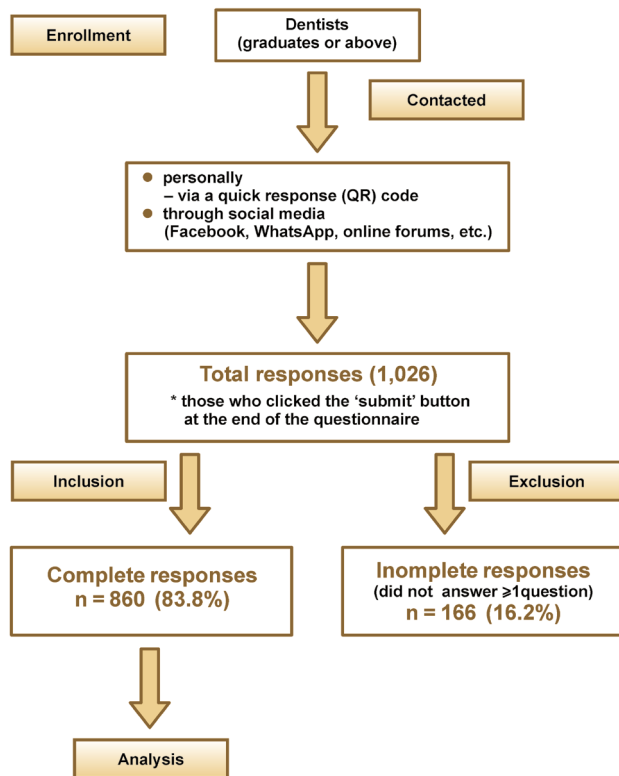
Enrollment

Dentists
(graduates or above)

Contacted

personally
– via a quick response (QR) code
through social media
(Facebook, WhatsApp, online forums, etc.)

Total responses (1,026)
* those who clicked the 'submit' button at the end of the questionnaire

Inclusion

Exclusion

Complete responses
n = 860 (83.8%)

Inomplete responses
(did not answer ≥1question)
n = 166 (16.2%)

Analysis